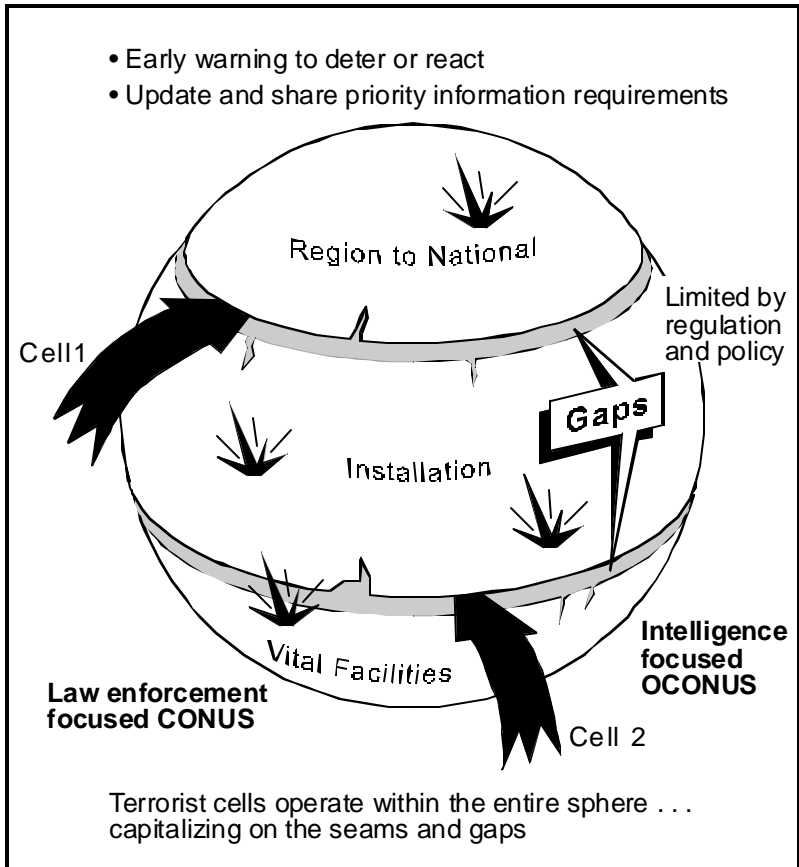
• Early warning to deter or react
• Update and share priority information requirements

Region to National

Limited by regulation and policy

Cell1

Gaps

Installation

Vital Facilities

Intelligence focused OCONUS

Law enforcement focused CONUS

Cell 2

Terrorist cells operate within the entire sphere . . . capitalizing on the seams and gaps